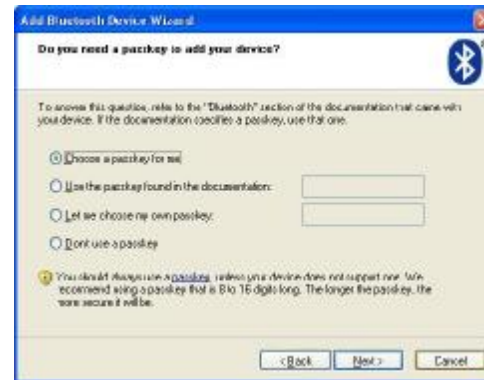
Add Bluetooth Device Wizard

Do you need a passkey to add your device?

To answer this question, refer to the "Bluetooth" section of the documentation that came with your device. If the documentation specifies a passkey, use that one.

Choose a passkey for me

Use the passkey found in the documentation:

Let me choose my own passkey:

Dont use a passkey

You should always use a passkey, unless your device does not support one. We recommend using a passkey that is 8 to 16 digits long. The longer the passkey, the more secure it will be.

< Back Next > Cancel